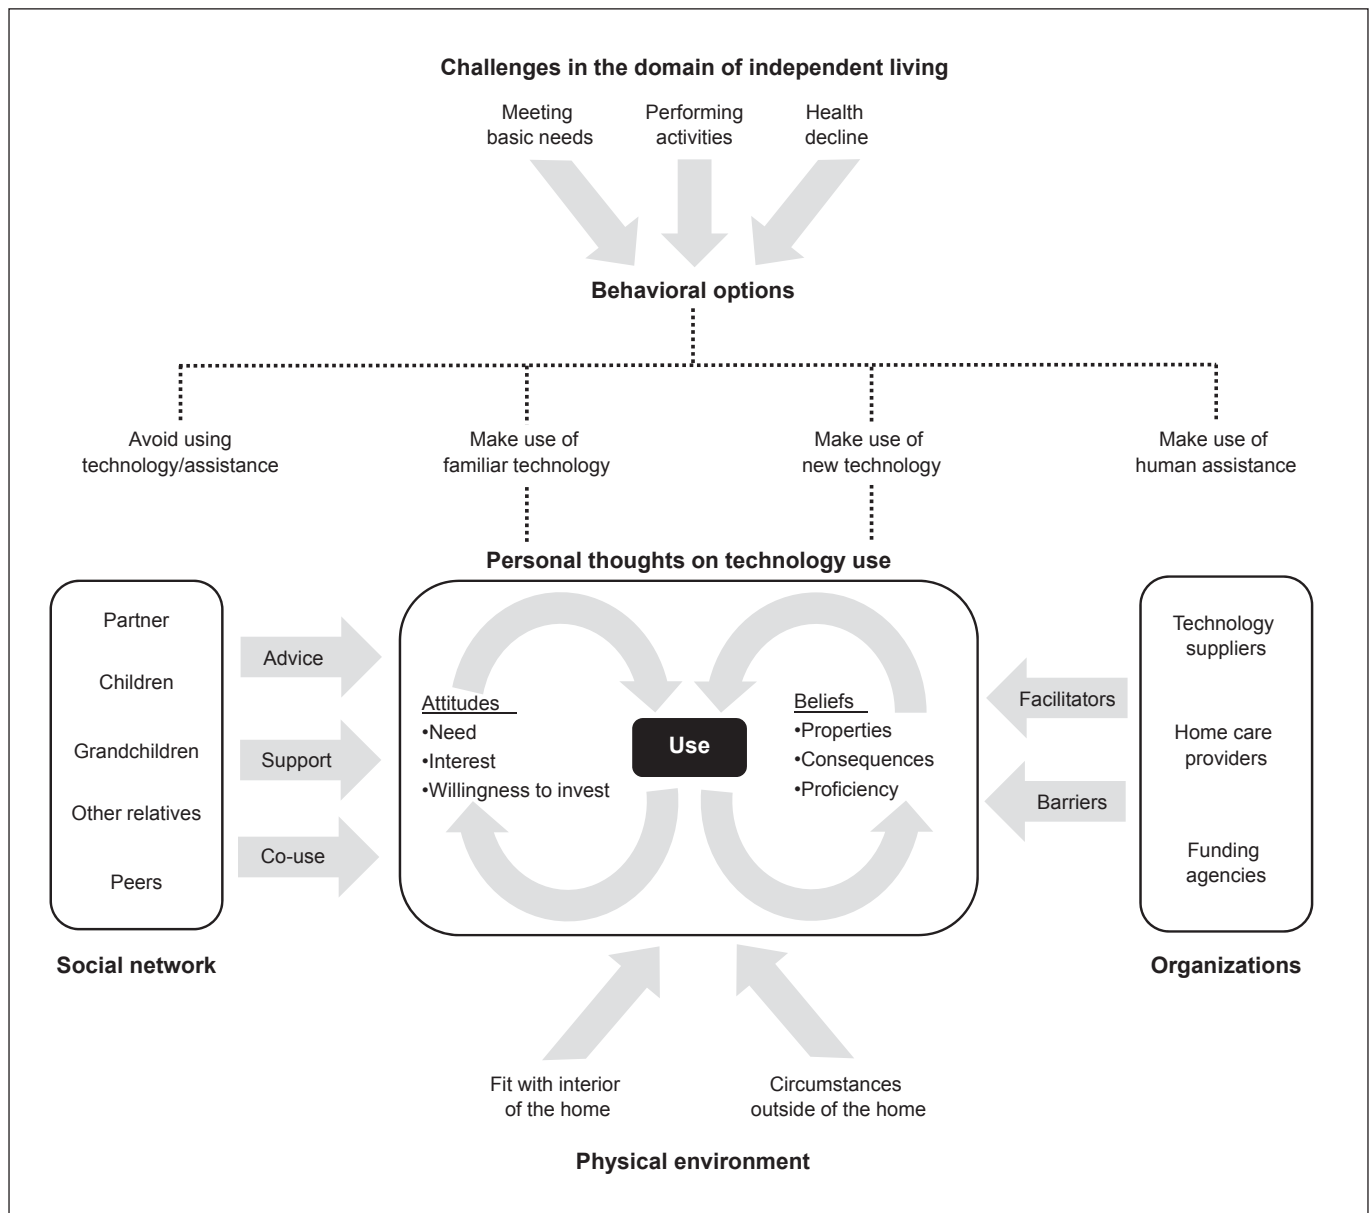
Challenges in the domain of independent living

Meeting basic needs

Performing activities

Health decline

Behavioral options

Avoid using technology/assistance

Make use of familiar technology

Make use of new technology

Make use of human assistance

Personal thoughts on technology use

Partner

Children

Grandchildren

Other relatives

Peers

Advice

Support

Co-use

Attitudes
•Need
•Interest
•Willingness to invest

Use

Beliefs
•Properties
•Consequences
•Proficiency

Facilitators

Barriers

Technology suppliers

Home care providers

Funding agencies

Social network

Organizations

Fit with interior of the home

Circumstances outside of the home

Physical environment